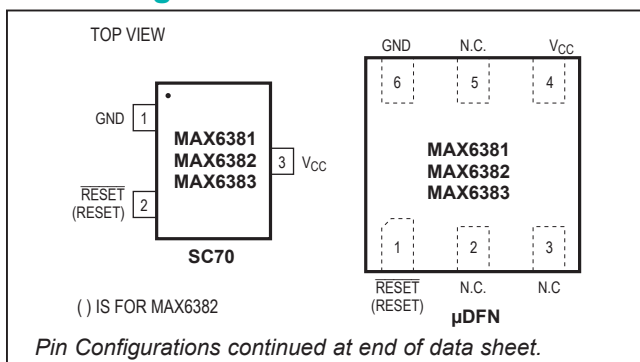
TOP VIEW

GND 1

$\overline{RESET}$ (RESET) 2

MAX6381
MAX6382
MAX6383

3 $V_{CC}$

SC70

GND N.C. $V_{CC}$

6 5 4

MAX6381
MAX6382
MAX6383

1 2 3

$\overline{RESET}$ (RESET) N.C. N.C

µDFN

( ) IS FOR MAX6382

Pin Configurations continued at end of data sheet.